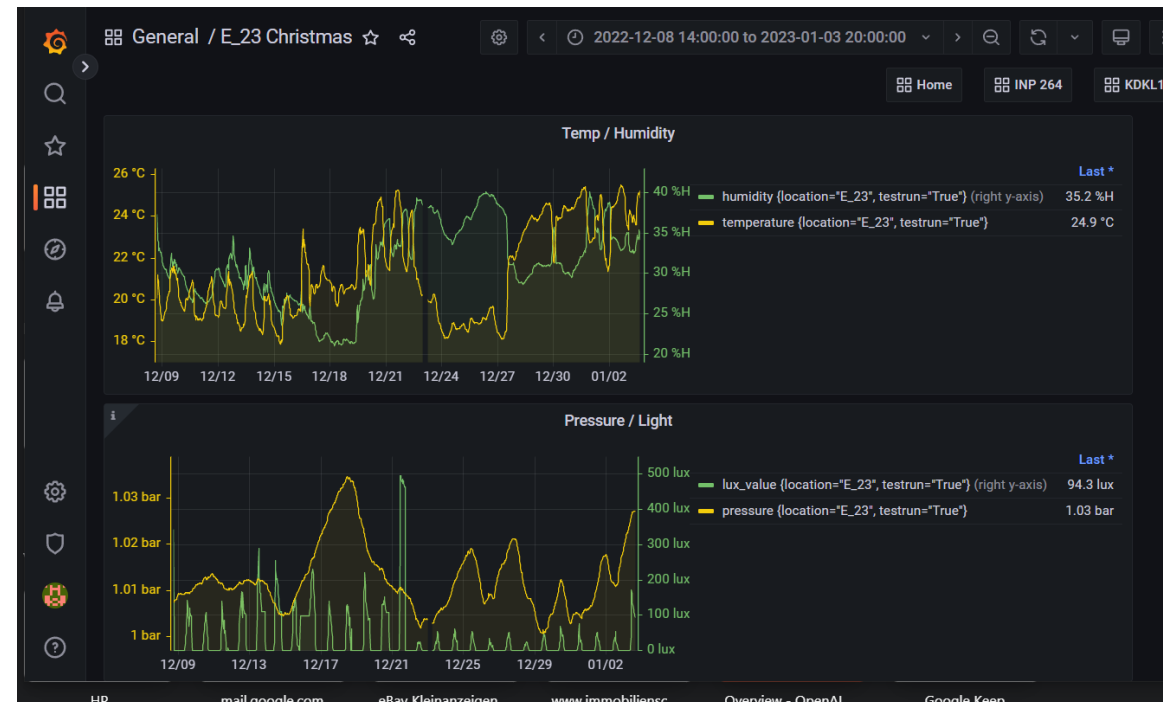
General / E_23 Christmas

2022-12-08 14:00:00 to 2023-01-03 20:00:00

Home  INP 264  KDKL1

Temp / Humidity

26 °C
24 °C
22 °C
20 °C
18 °C

40 %H
35 %H
30 %H
25 %H
20 %H

12/09 12/12 12/15 12/18 12/21 12/24 12/27 12/30 01/02

Last *
humidity {location="E_23", testrun="True"} (right y-axis) 35.2 %H
temperature {location="E_23", testrun="True"} 24.9 °C

Pressure / Light

1.03 bar
1.02 bar
1.01 bar
1 bar

500 lux
400 lux
300 lux
200 lux
100 lux
0 lux

12/09 12/13 12/17 12/21 12/25 12/29 01/02

Last *
lux_value {location="E_23", testrun="True"} (right y-axis) 94.3 lux
pressure {location="E_23", testrun="True"} 1.03 bar

HP  mail.google.com  eBay Kleinanzeigen  www.immobiliensc  Overview - OpenAI  Google Keep